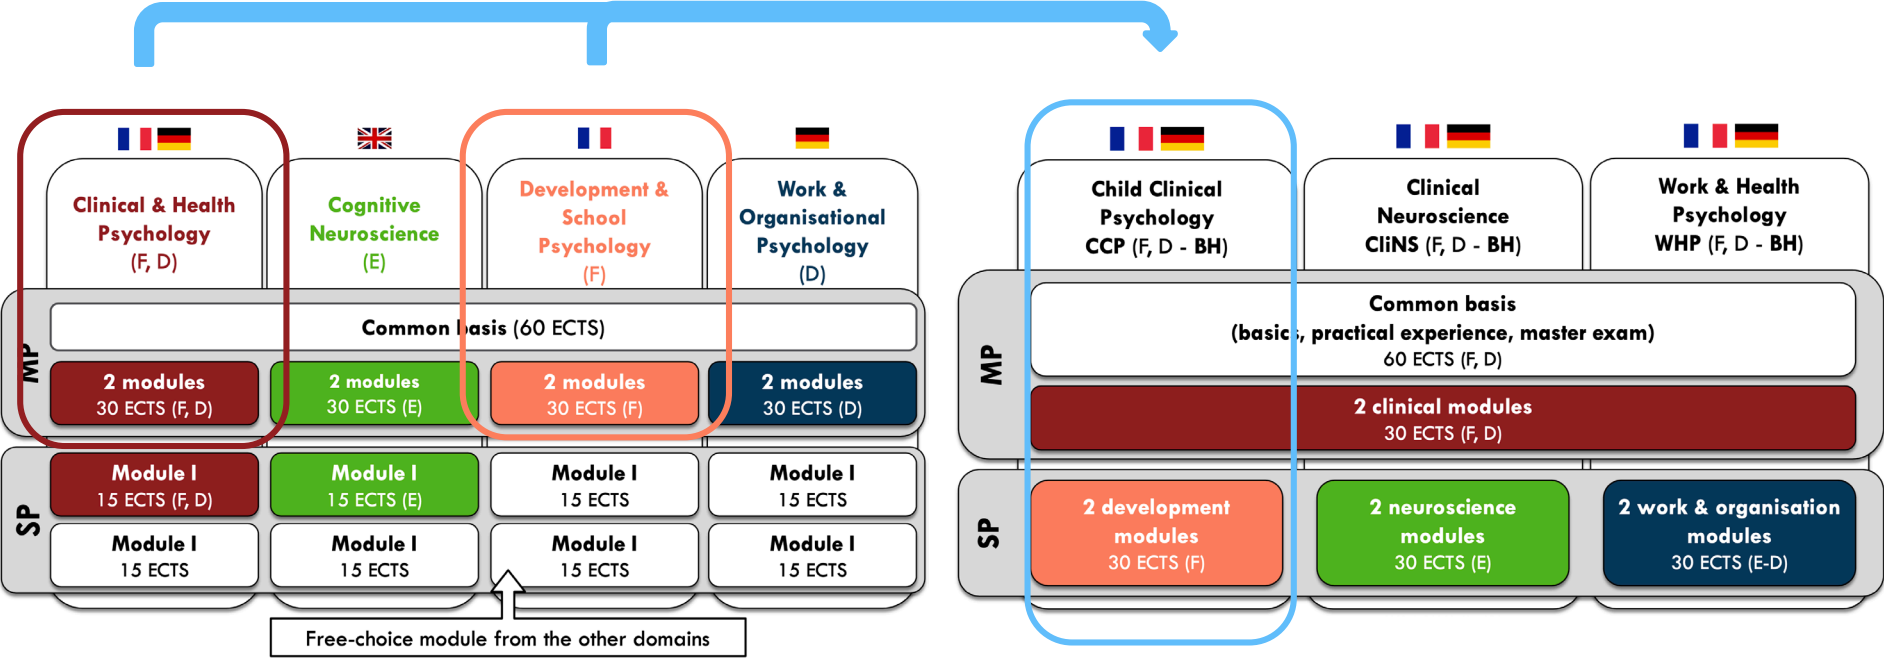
Clinical & Health Psychology (F, D)

Cognitive Neuroscience (E)

Development & School Psychology (F)

Work & Organisational Psychology (D)

MP

Common basis (60 ECTS)

2 modules 30 ECTS (F, D)

2 modules 30 ECTS (E)

2 modules 30 ECTS (F)

2 modules 30 ECTS (D)

SP

Module I 15 ECTS (F, D)

Module I 15 ECTS (E)

Module I 15 ECTS

Module I 15 ECTS

Module I 15 ECTS

Module I 15 ECTS

Module I 15 ECTS

Module I 15 ECTS

Free-choice module from the other domains

Child Clinical Psychology CCP (F, D - BH)

Clinical Neuroscience ClINS (F, D - BH)

Work & Health Psychology WHP (F, D - BH)

MP

Common basis (basics, practical experience, master exam) 60 ECTS (F, D)

2 clinical modules 30 ECTS (F, D)

SP

2 development modules 30 ECTS (F)

2 neuroscience modules 30 ECTS (E)

2 work & organisation modules 30 ECTS (E-D)